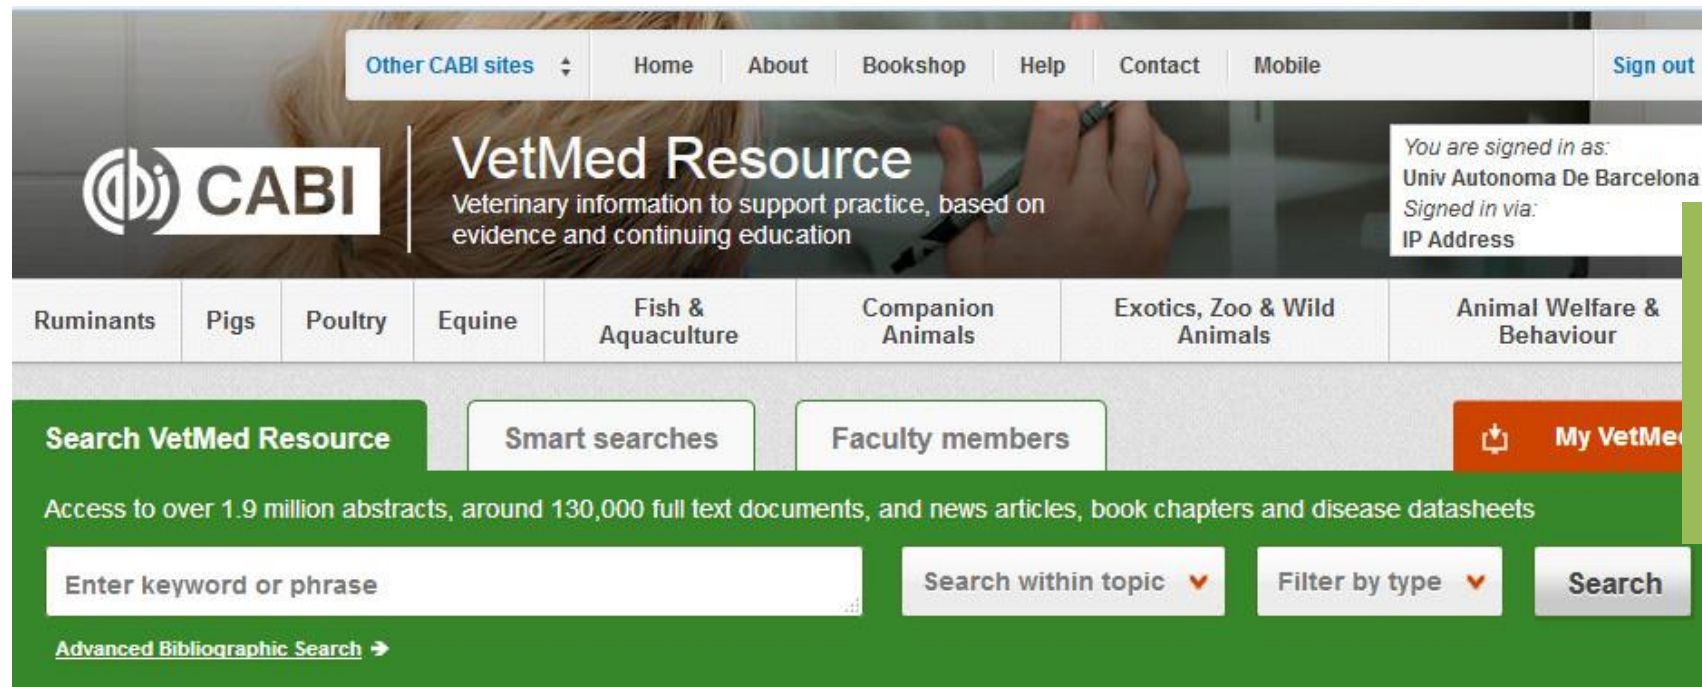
Other CABI sites

Home | About | Bookshop | Help | Contact | Mobile

Sign out

CABI

VetMed Resource

Veterinary information to support practice, based on evidence and continuing education

You are signed in as:
Univ Autonoma De Barcelona
Signed in via:
IP Address

Ruminants | Pigs | Poultry | Equine | Fish & Aquaculture | Companion Animals | Exotics, Zoo & Wild Animals | Animal Welfare & Behaviour

Search VetMed Resource

Smart searches

Faculty members

My VetMe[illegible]

Access to over 1.9 million abstracts, around 130,000 full text documents, and news articles, book chapters and disease datasheets

Enter keyword or phrase

Search within topic

Filter by type

Search

Advanced Bibliographic Search